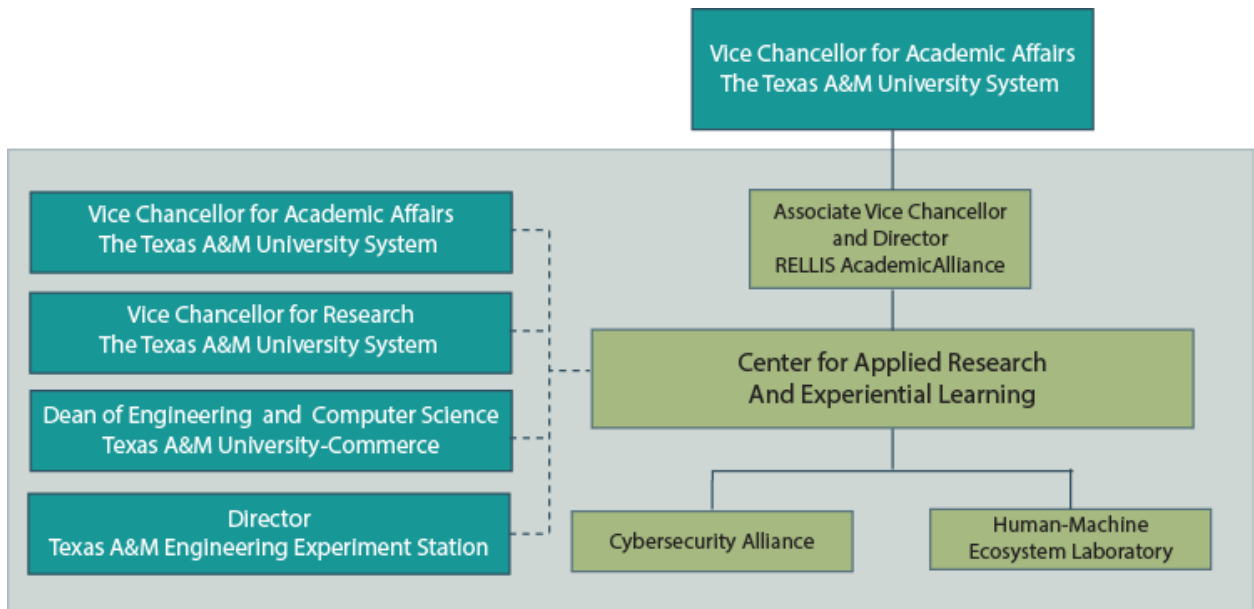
Vice Chancellor for Academic Affairs
The Texas A&M University System

Associate Vice Chancellor
and Director
RELLIS AcademicAlliance

Vice Chancellor for Academic Affairs
The Texas A&M University System

Vice Chancellor for Research
The Texas A&M University System

Dean of Engineering and Computer Science
Texas A&M University-Commerce

Director
Texas A&M Engineering Experiment Station

Center for Applied Research
And Experiential Learning

Cybersecurity Alliance

Human-Machine
Ecosystem Laboratory